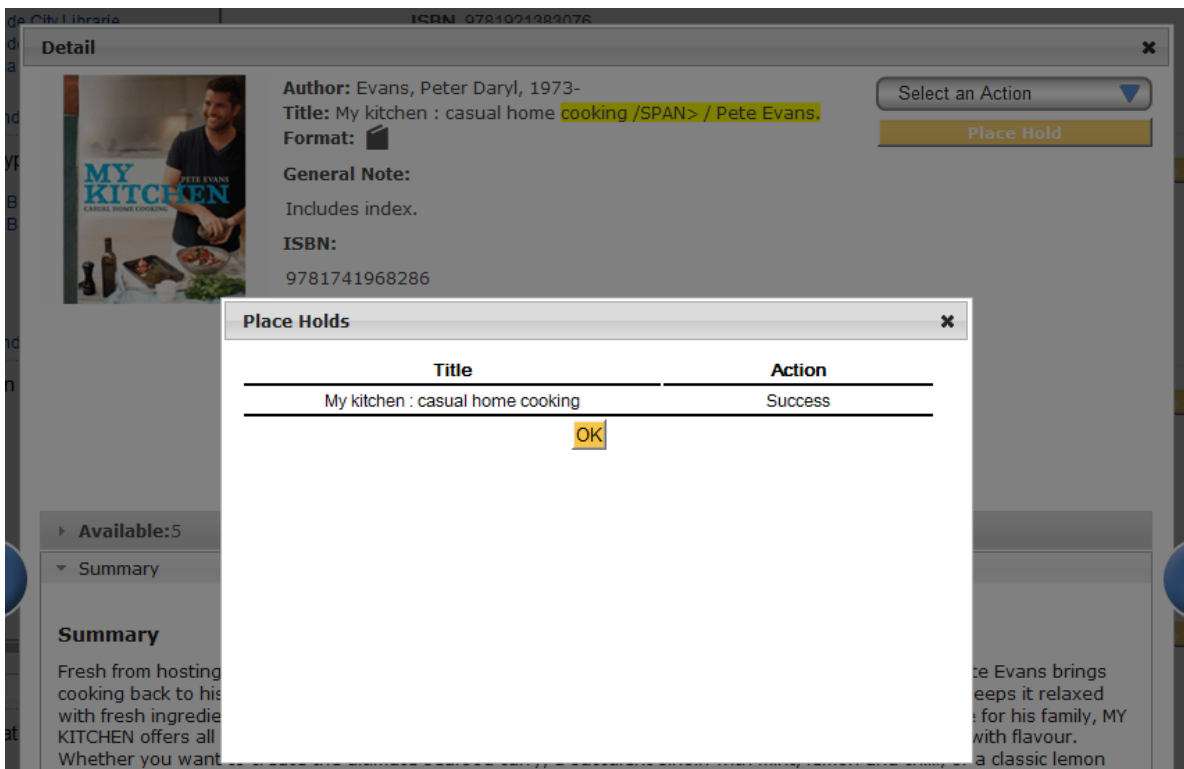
de City Librarie
ISBN 9781921383076

Detail

MY KITCHEN
PETE EVANS
CASUAL HOME COOKING

Author: Evans, Peter Daryl, 1973-
Title: My kitchen : casual home cooking /SPAN> / Pete Evans.
Format:

General Note:
Includes index.

ISBN:
9781741968286

Select an Action
Place Hold

Place Holds

| Title | Action |
|---|---|
| My kitchen : casual home cooking | Success |

OK

Available:5

Summary

Summary

Fresh from hosting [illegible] te Evans brings cooking back to his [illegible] eeps it relaxed with fresh ingredie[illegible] e for his family, MY KITCHEN offers all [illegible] with flavour. Whether you want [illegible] a classic lemon